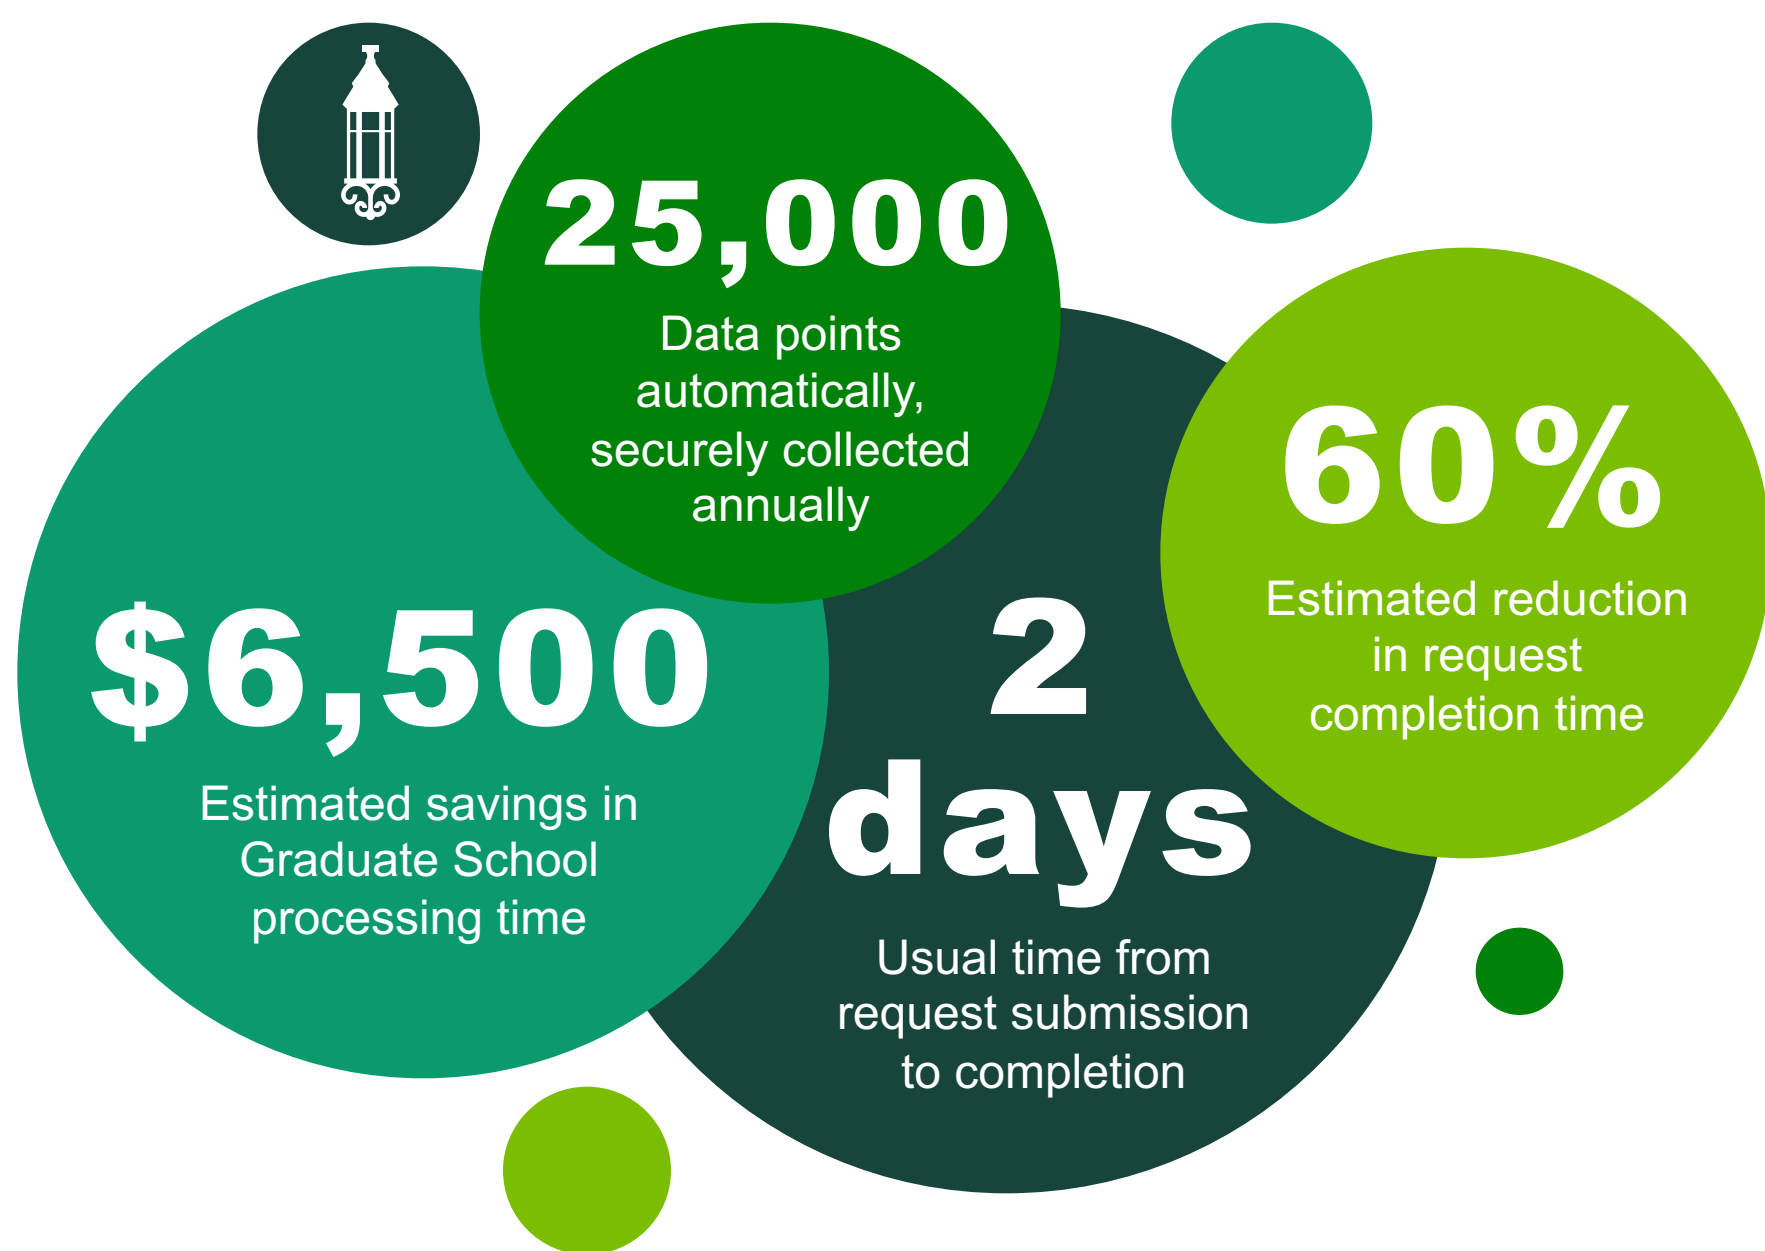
25,000

Data points automatically, securely collected annually

60%

Estimated reduction in request completion time

$6,500

Estimated savings in Graduate School processing time

2 days

Usual time from request submission to completion